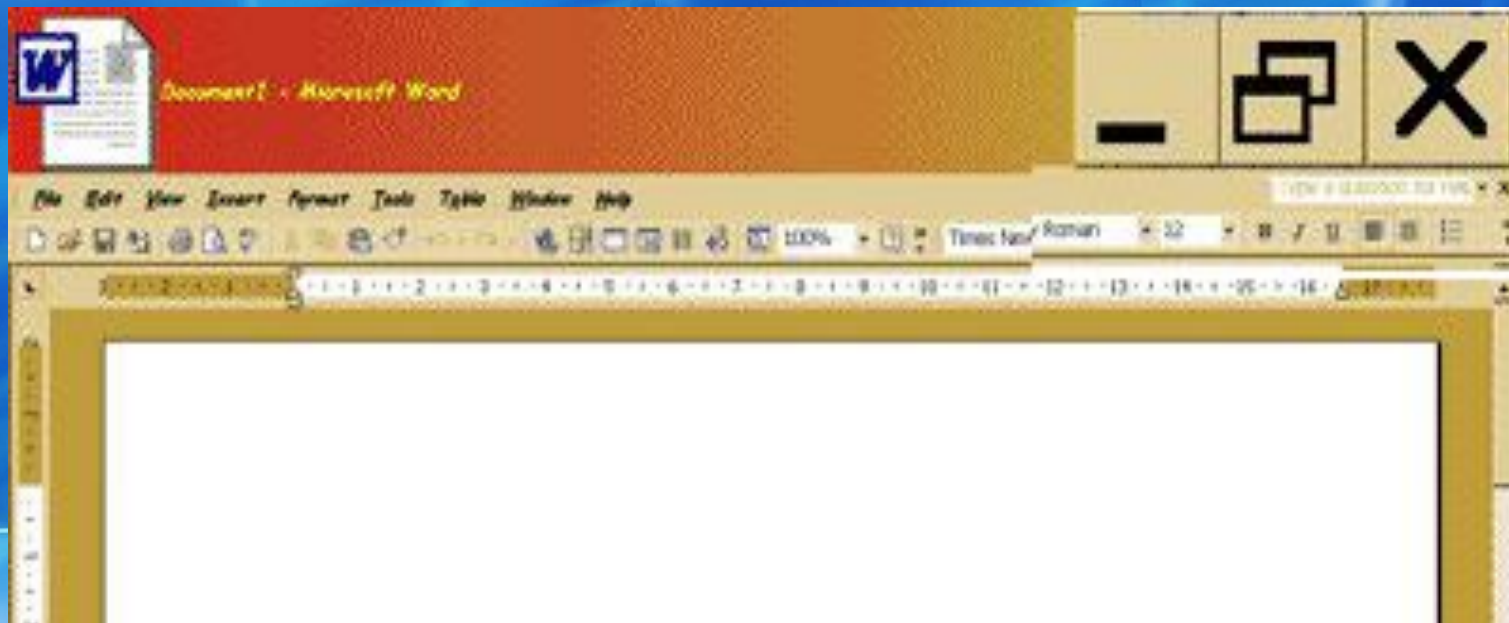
W

Document1 - Microsoft Word

File Edit View Insert Format Tools Table Window Help

Type a question for help

100%

Times New Roman

12

B I U

3 · 2 · 1 · 1 · 2 · 3 · 4 · 5 · 6 · 7 · 8 · 9 · 10 · 11 · 12 · 13 · 14 · 15 · 16 · 17